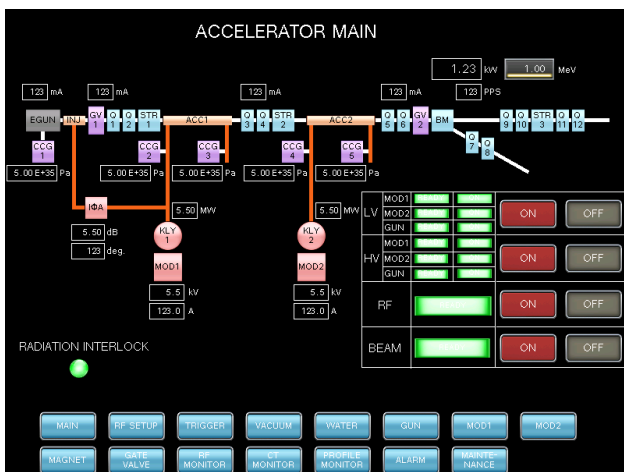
ACCELERATOR MAIN

1.23 kW
1.00 MeV
123 mA
123 mA
123 mA
123 mA
123 PPS

EGUN
INJ
GV 1
Q 1
Q 2
STR 1
ACC1
Q 3
Q 4
STR 2
ACC2
Q 5
Q 6
GV 2
BM
Q 7
Q 8
Q 9
Q 10
STR 3
Q 11
Q 12

CCG 1
CCG 2
CCG 3
CCG 4
CCG 5
5.00 E+35 Pa
5.00 E+35 Pa
5.00 E+35 Pa
5.00 E+35 Pa
5.00 E+35 Pa

IΦA
5.50 dB
123 deg.
5.50 MW
KLY 1
MOD1
5.5 kV
123.0 A
5.50 MW
KLY 2
MOD2
5.5 kV
123.0 A

| LV | MOD1 | | ON | OFF |
|---|---|---|---|---|
| | MOD2 | | | |
| | GUN | | | |
| HV | MOD1 | | ON | OFF |
| | MOD2 | | | |
| | GUN | | | |
| RF | | | ON | OFF |
| BEAM | | | ON | OFF |

RADIATION INTERLOCK

MAIN
RF SETUP
TRIGGER
VACUUM
WATER
GUN
MOD1
MOD2
MAGNET
GATE VALVE
RF MONITOR
CT MONITOR
PROFILE MONITOR
ALARM
MAINTENANCE